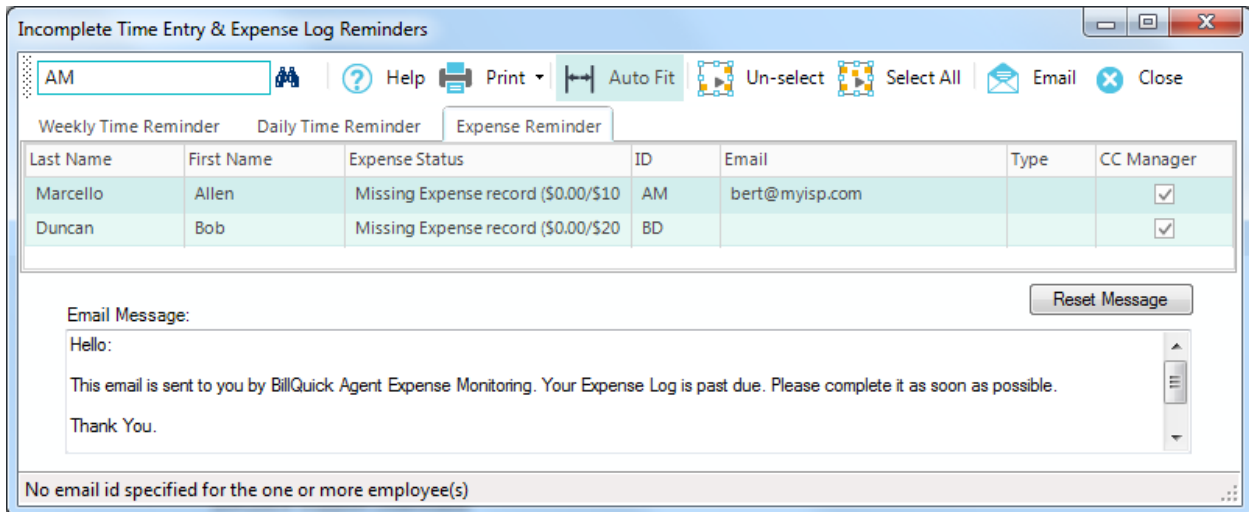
Incomplete Time Entry & Expense Log Reminders

AM

Help Print Auto Fit Un-select Select All Email Close

Weekly Time Reminder Daily Time Reminder Expense Reminder

| Last Name | First Name | Expense Status | ID | Email | Type | CC Manager |
|---|---|---|---|---|---|---|
| Marcello | Allen | Missing Expense record ($0.00/$10 | AM | bert@myisp.com | | ✓ |
| Duncan | Bob | Missing Expense record ($0.00/$20 | BD | | | ✓ |

Reset Message

Email Message:

Hello:

This email is sent to you by BillQuick Agent Expense Monitoring. Your Expense Log is past due. Please complete it as soon as possible.

Thank You.

No email id specified for the one or more employee(s)